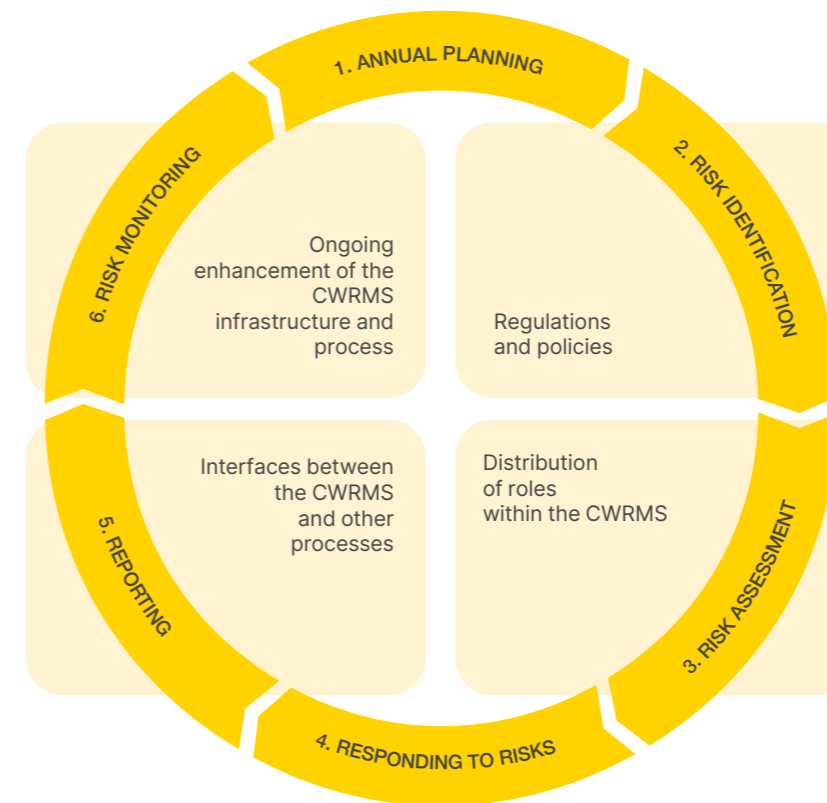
1. ANNUAL PLANNING

2. RISK IDENTIFICATION

3. RISK ASSESSMENT

4. RESPONDING TO RISKS

5. REPORTING

6. RISK MONITORING

Ongoing enhancement of the CWRMS infrastructure and process

Regulations and policies

Interfaces between the CWRMS and other processes

Distribution of roles within the CWRMS